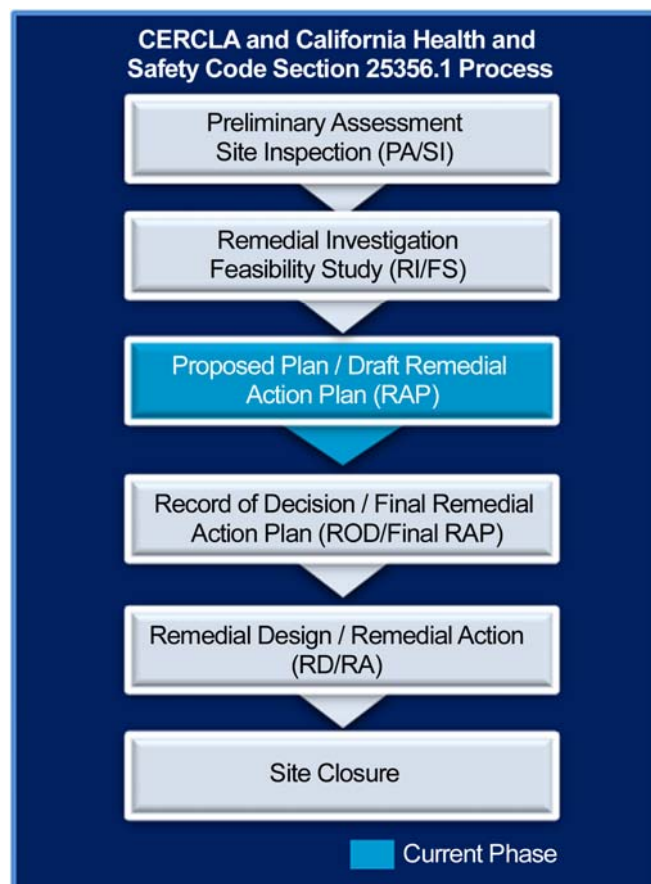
CERCLA and California Health and Safety Code Section 25356.1 Process

Preliminary Assessment Site Inspection (PA/SI)

Remedial Investigation Feasibility Study (RI/FS)

Proposed Plan / Draft Remedial Action Plan (RAP)

Record of Decision / Final Remedial Action Plan (ROD/Final RAP)

Remedial Design / Remedial Action (RD/RA)

Site Closure

Current Phase